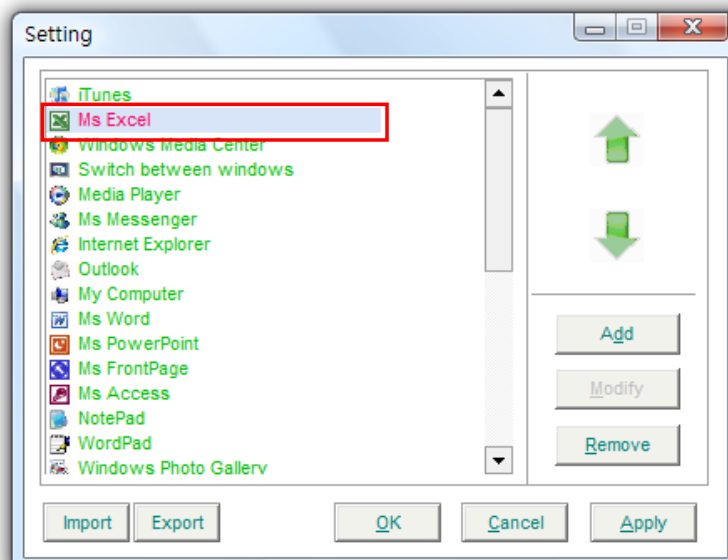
Setting

iTunes
Ms Excel
Windows Media Center
Switch between windows
Media Player
Ms Messenger
Internet Explorer
Outlook
My Computer
Ms Word
Ms PowerPoint
Ms FrontPage
Ms Access
NotePad
WordPad
Windows Photo Gallery

Add
Modify
Remove

Import
Export
OK
Cancel
Apply